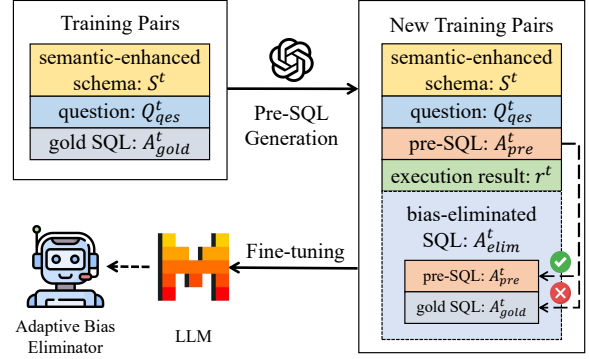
Training Pairs

semantic-enhanced schema: $S^t$

question: $Q^t_{qes}$

gold SQL: $A^t_{gold}$

Pre-SQL Generation

New Training Pairs

semantic-enhanced schema: $S^t$

question: $Q^t_{qes}$

pre-SQL: $A^t_{pre}$

execution result: $r^t$

bias-eliminated SQL: $A^t_{elim}$

pre-SQL: $A^t_{pre}$

gold SQL: $A^t_{gold}$

Fine-tuning

Adaptive Bias Eliminator

LLM